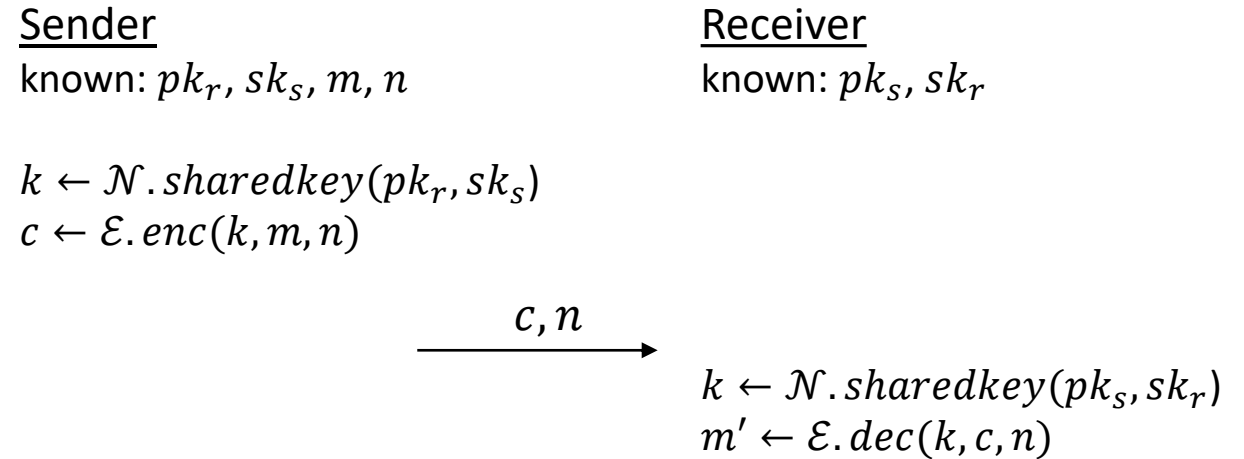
Sender
known: $pk_r, sk_s, m, n$

$k \leftarrow \mathcal{N}.sharedkey(pk_r, sk_s)$
$c \leftarrow \mathcal{E}.enc(k, m, n)$

Receiver
known: $pk_s, sk_r$

$c, n$

$k \leftarrow \mathcal{N}.sharedkey(pk_s, sk_r)$
$m' \leftarrow \mathcal{E}.dec(k, c, n)$